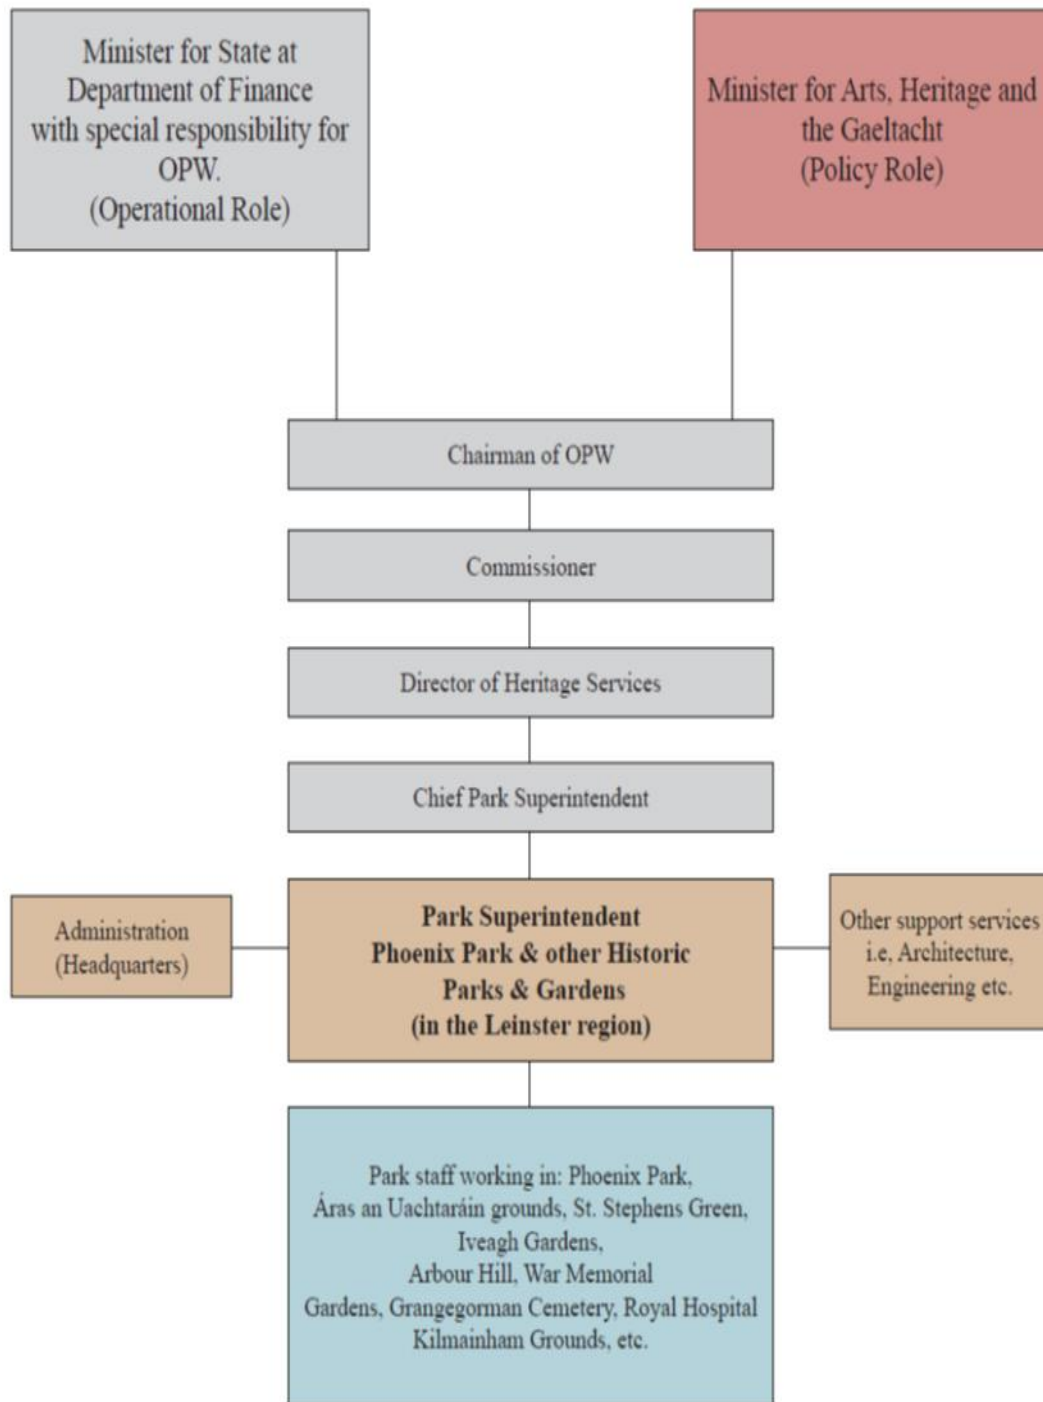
Minister for State at Department of Finance with special responsibility for OPW. (Operational Role)

Minister for Arts, Heritage and the Gaeltacht (Policy Role)

Chairman of OPW

Commissioner

Director of Heritage Services

Chief Park Superintendent

Administration (Headquarters)

Park Superintendent
Phoenix Park & other Historic Parks & Gardens
(in the Leinster region)

Other support services i.e, Architecture, Engineering etc.

Park staff working in: Phoenix Park, Áras an Uachtaráin grounds, St. Stephens Green, Iveagh Gardens, Arbour Hill, War Memorial Gardens, Grangegorman Cemetery, Royal Hospital Kilmainham Grounds, etc.